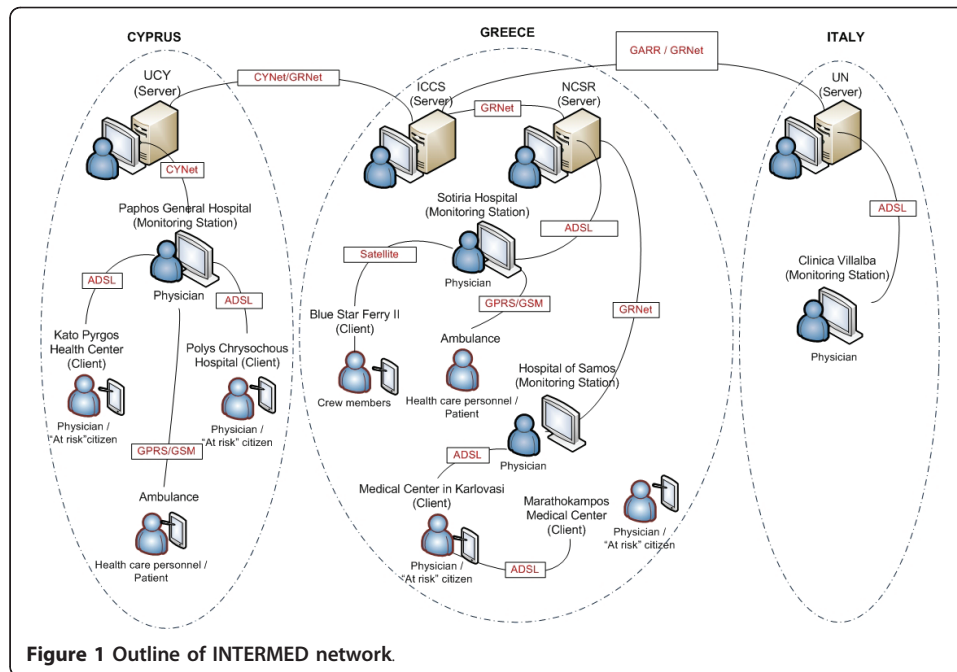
CYPRUS

GREECE

GARR / GRNet

ITALY

UCY (Server)

CYNet/GRNet

ICCS (Server)

GRNet

NCSR (Server)

UN (Server)

CYNet

Paphos General Hospital (Monitoring Station)

Sotiria Hospital (Monitoring Station)

ADSL

ADSL

Satellite

Clinica Villalba (Monitoring Station)

ADSL

Physician

ADSL

Physician

GPRS/GSM

Blue Star Ferry II (Client)

GRNet

Physician

Kato Pyrgos Health Center (Client)

Polys Chrysochous Hospital (Client)

Ambulance

Crew members

Health care personnel / Patient

Hospital of Samos (Monitoring Station)

Physician / "At risk"citizen

Physician / "At risk" citizen

GPRS/GSM

ADSL

Physician

Ambulance

Medical Center in Karlovasi (Client)

Marathokampos Medical Center (Client)

Physician / "At risk" citizen

Health care personnel / Patient

Physician / "At risk" citizen

ADSL

Figure 1 Outline of INTERMED network.